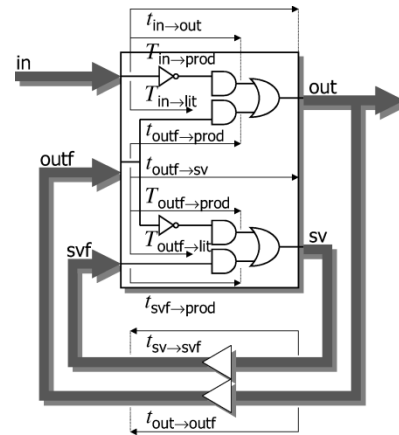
$t_{\text{in}\rightarrow\text{out}}$

in

$T_{\text{in}\rightarrow\text{prod}}$

$T_{\text{in}\rightarrow\text{lit}}$

out

$t_{\text{outf}\rightarrow\text{prod}}$

outf

$t_{\text{outf}\rightarrow\text{sv}}$

$T_{\text{outf}\rightarrow\text{prod}}$

$T_{\text{outf}\rightarrow\text{lit}}$

svf

sv

$t_{\text{svf}\rightarrow\text{prod}}$

$t_{\text{sv}\rightarrow\text{svf}}$

$t_{\text{out}\rightarrow\text{outf}}$